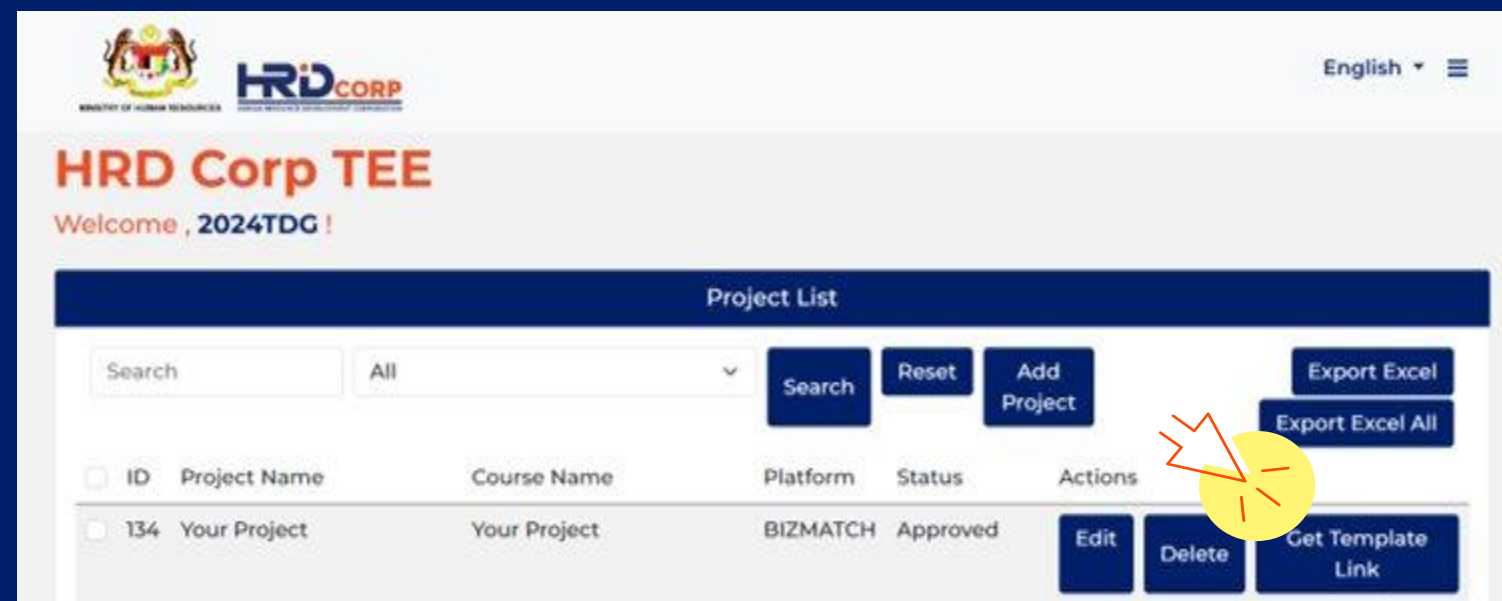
MINISTRY OF HUMAN RESOURCES

HRDCORP
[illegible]

English

HRD Corp TEE

Welcome , 2024TDG !

Project List

Search

All

Search

Reset

Add Project

Export Excel

Export Excel All

| | ID | Project Name | Course Name | Platform | Status | Actions |
|---|---|---|---|---|---|---|
| | 134 | Your Project | Your Project | BIZMATCH | Approved | Edit Delete Get Template Link |